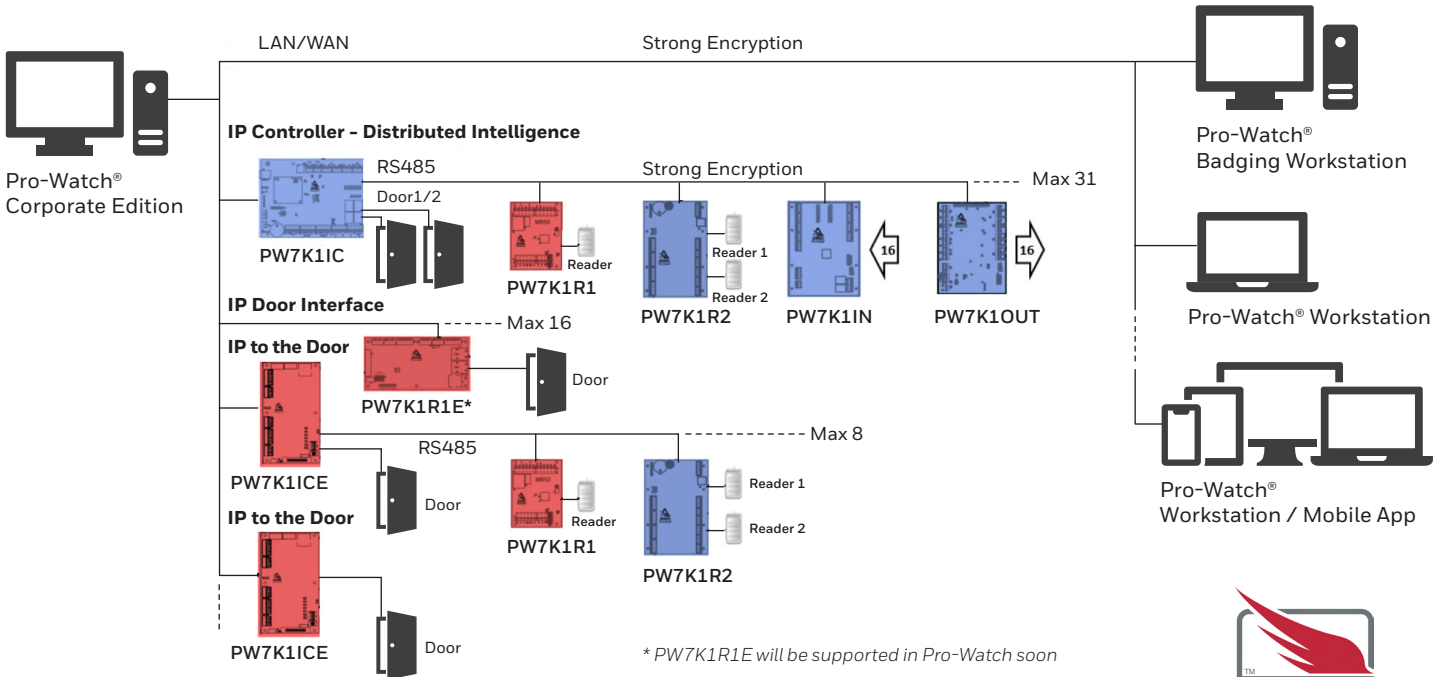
LAN/WAN

Strong Encryption

Pro-Watch®
Corporate Edition

Pro-Watch®
Badging Workstation

IP Controller - Distributed Intelligence

RS485

Strong Encryption

Max 31

Door1/2

PW7K1IC

Reader

Reader 1

Reader 2

16

16

PW7K1R1

PW7K1R2

PW7K1IN

PW7K1OUT

Pro-Watch® Workstation

IP Door Interface

Max 16

IP to the Door

Door

PW7K1R1E*

RS485

Max 8

PW7K1ICE

Door

Reader

Reader 1

Reader 2

PW7K1R1

Pro-Watch®
Workstation / Mobile App

IP to the Door

PW7K1R2

PW7K1ICE

Door

* PW7K1R1E will be supported in Pro-Watch soon

TM